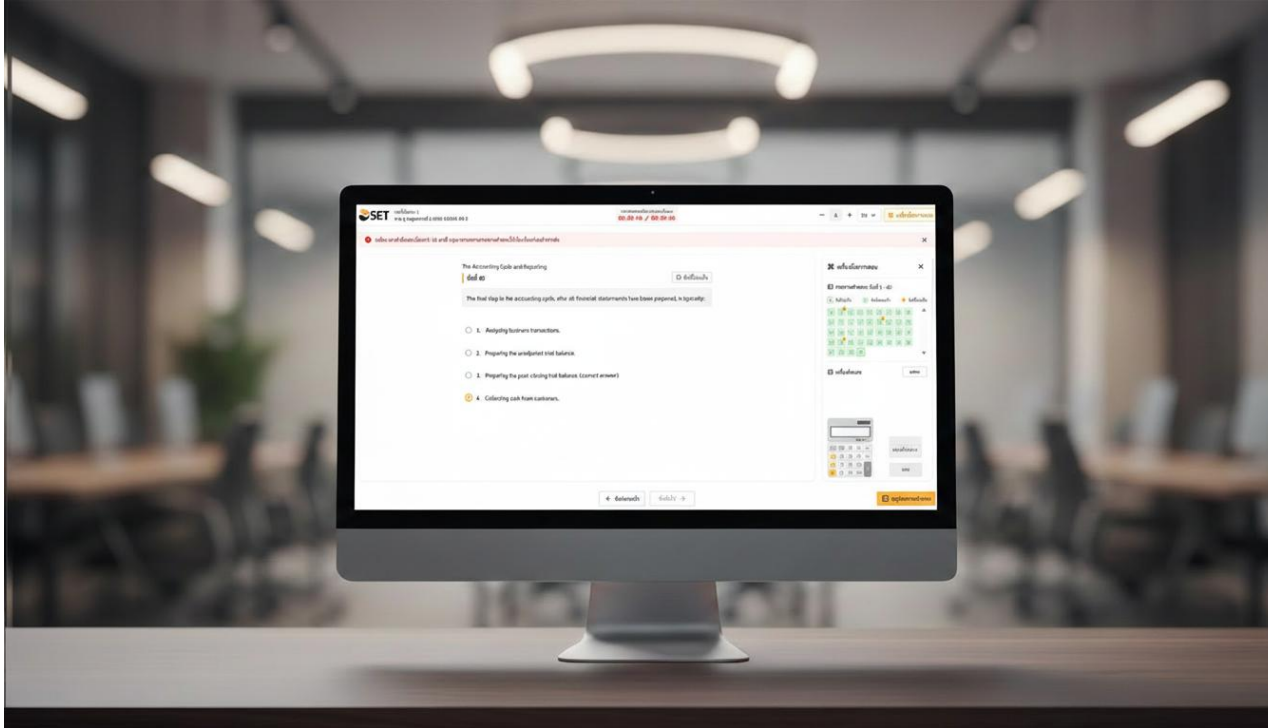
SET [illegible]

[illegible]
00:38:16 / 00:59:18

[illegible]

The Accounting Cycle and Reporting
ข้อที่ 40

The final step in the accounting cycle, after all financial statements have been prepared, is typically:

1. Analyzing business transactions.

2. Preparing the unadjusted trial balance.

3. Preparing the post-closing trial balance. (correct answer)

4. Collecting cash from customers.

เครื่องมือการสอบ

← ข้อก่อนหน้า

ข้อถัดไป →